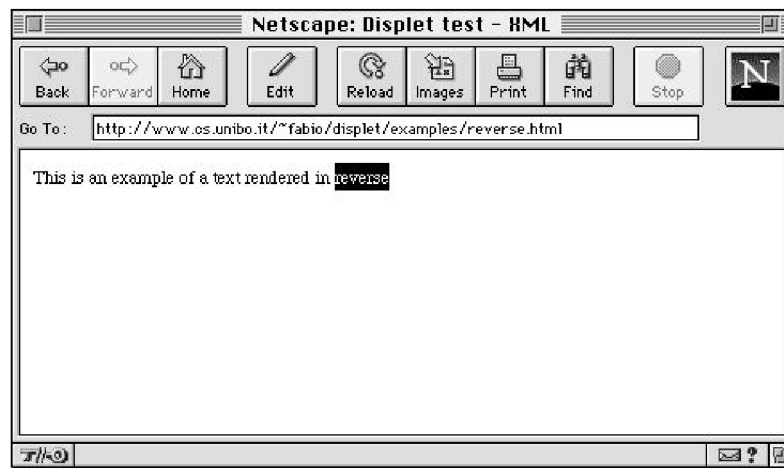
Netscape: Displet test - XML

Back Forward Home Edit Reload Images Print Find Stop

N

Go To: http://www.cs.unibo.it/~fabio/displet/examples/reverse.html

This is an example of a text rendered in reverse